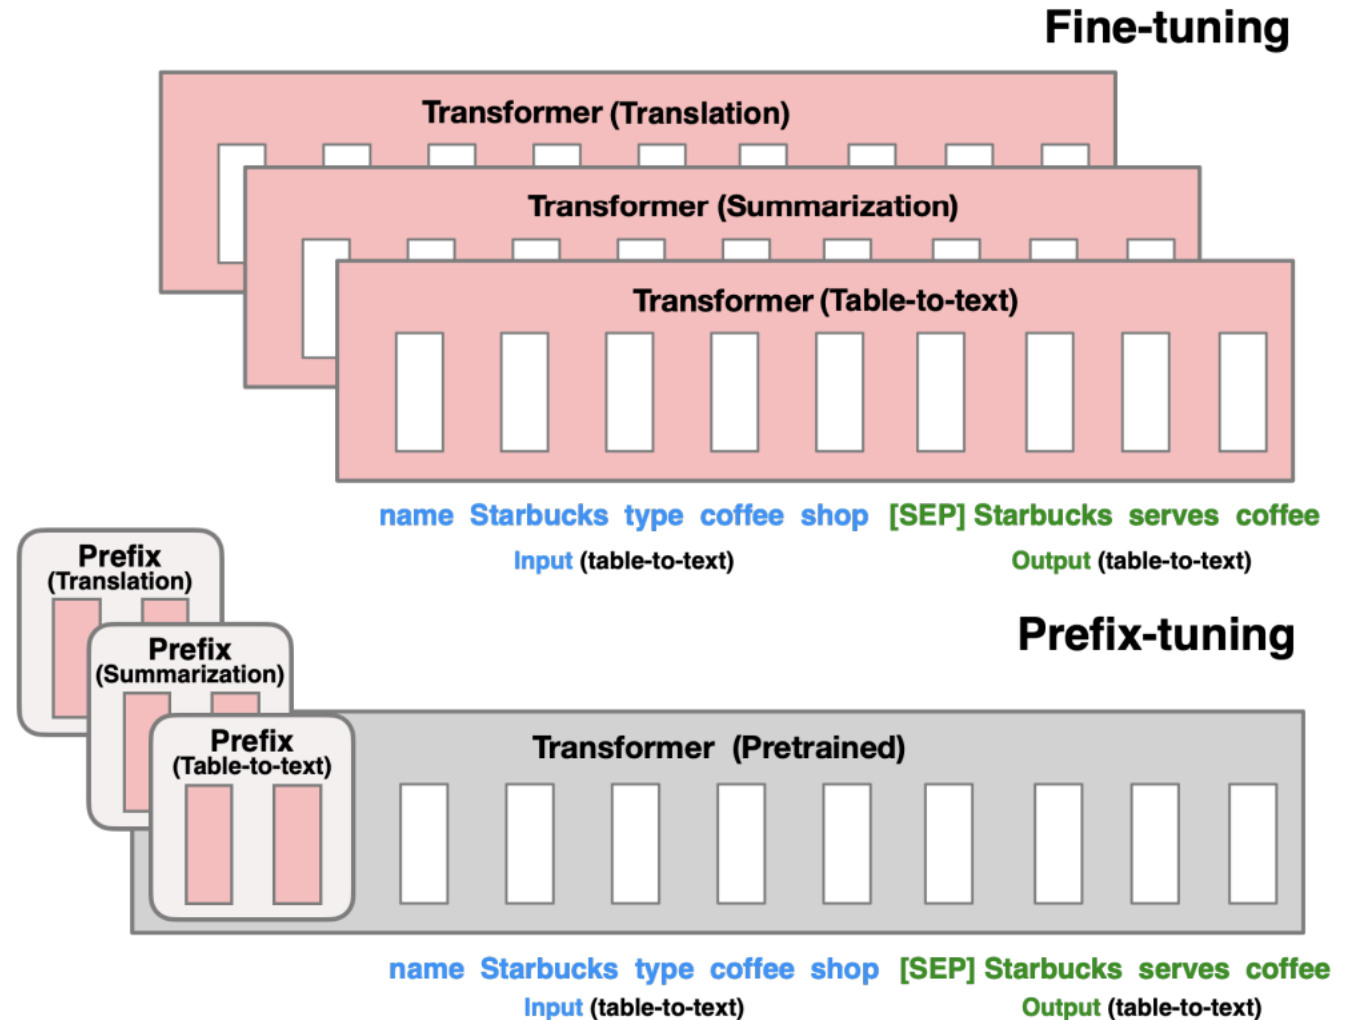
Fine-tuning

Transformer (Translation)

Transformer (Summarization)

Transformer (Table-to-text)

name Starbucks type coffee shop [SEP] Starbucks serves coffee

Input (table-to-text)

Output (table-to-text)

Prefix (Translation)

Prefix (Summarization)

Prefix (Table-to-text)

Prefix-tuning

Transformer (Pretrained)

name Starbucks type coffee shop [SEP] Starbucks serves coffee

Input (table-to-text)

Output (table-to-text)